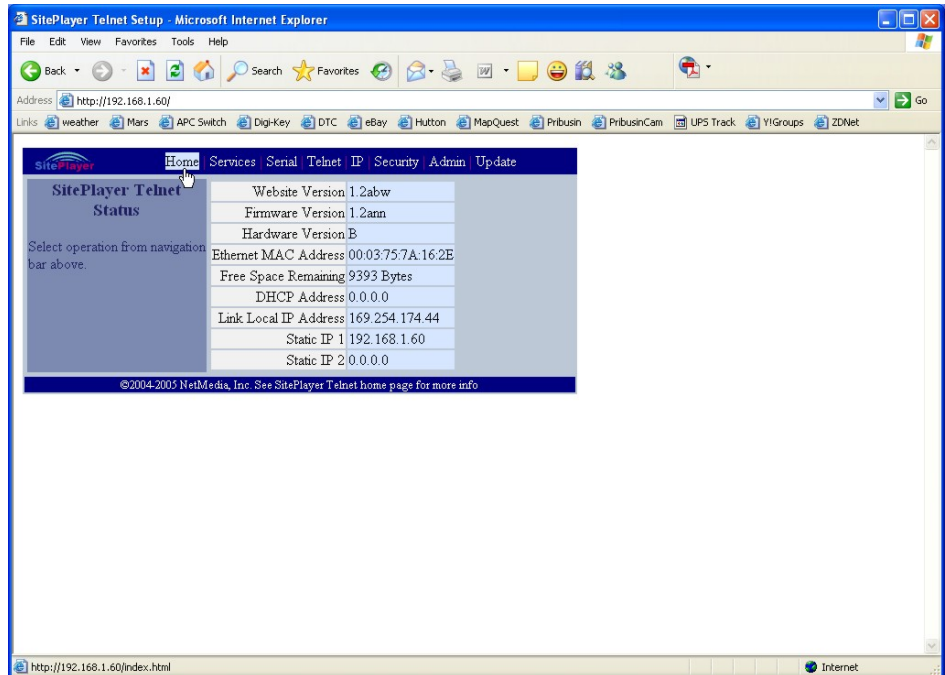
SitePlayer Telnet Setup - Microsoft Internet Explorer

File Edit View Favorites Tools Help

Back Search Favorites

Address http://192.168.1.60/ Go

Links weather Mars APC Switch Digi-Key DTC eBay Hutton MapQuest Pribusin PribusinCam UPS Track Y!Groups ZDNet

SitePlayer

Home | Services | Serial | Telnet | IP | Security | Admin | Update

SitePlayer Telnet Status

Select operation from navigation bar above.

| | |
|---|---|
| Website Version | 1.2abw |
| Firmware Version | 1.2ann |
| Hardware Version | B |
| Ethernet MAC Address | 00:03:75:7A:16:2E |
| Free Space Remaining | 9393 Bytes |
| DHCP Address | 0.0.0.0 |
| Link Local IP Address | 169.254.174.44 |
| Static IP 1 | 192.168.1.60 |
| Static IP 2 | 0.0.0.0 |

©2004-2005 NetMedia, Inc. See SitePlayer Telnet home page for more info

http://192.168.1.60/index.html

Internet